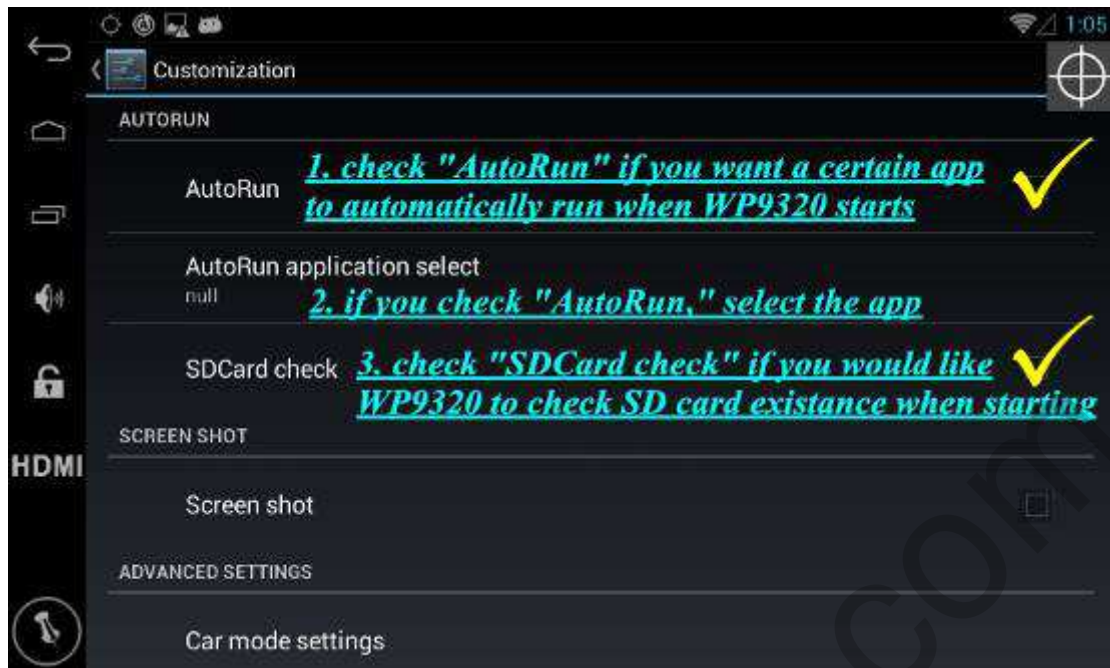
1:05

Customization

AUTORUN

AutoRun

1. check "AutoRun" if you want a certain app to automatically run when WP9320 starts

AutoRun application select
null

2. if you check "AutoRun," select the app

SDCard check

3. check "SDCard check" if you would like WP9320 to check SD card existance when starting

SCREEN SHOT

Screen shot

ADVANCED SETTINGS

Car mode settings

HDMI

com